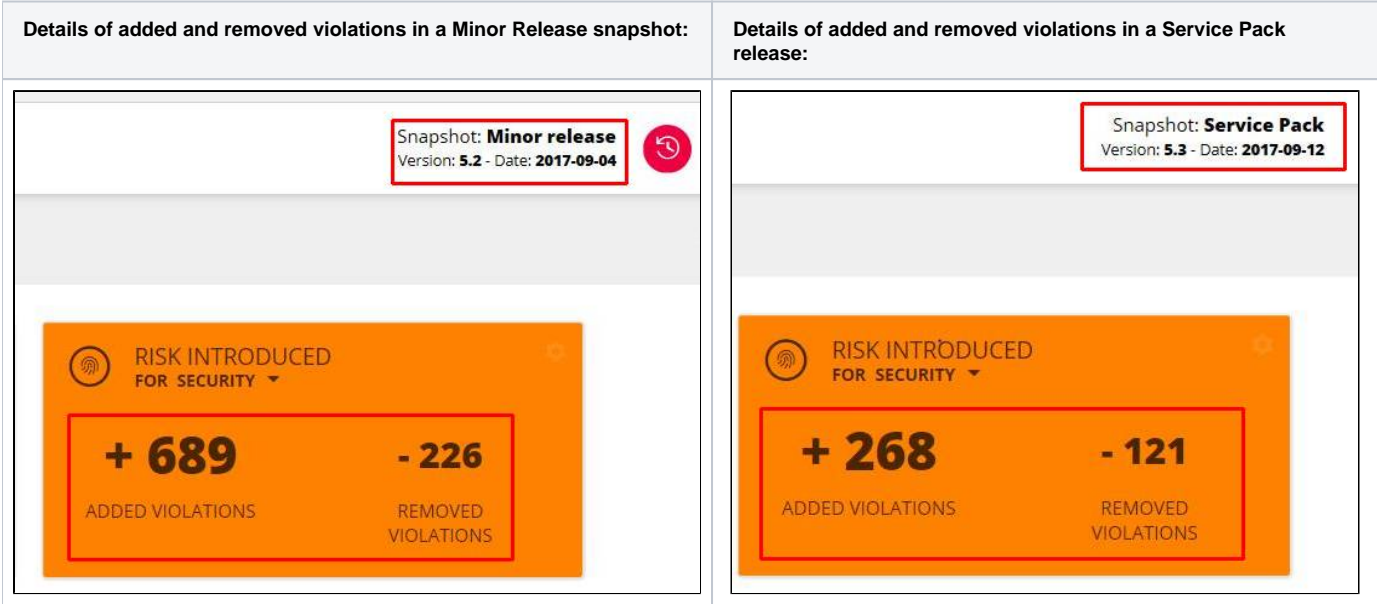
| Details of added and removed violations in a Minor Release snapshot: | Details of added and removed violations in a Service Pack release: |
|---|---|
| Snapshot: **Minor release** Version: **5.2** - Date: **2017-09-04** RISK INTRODUCED FOR SECURITY + 689 ADDED VIOLATIONS - 226 REMOVED VIOLATIONS | Snapshot: **Service Pack** Version: **5.3** - Date: **2017-09-12** RISK INTRODUCED FOR SECURITY + 268 ADDED VIOLATIONS - 121 REMOVED VIOLATIONS |